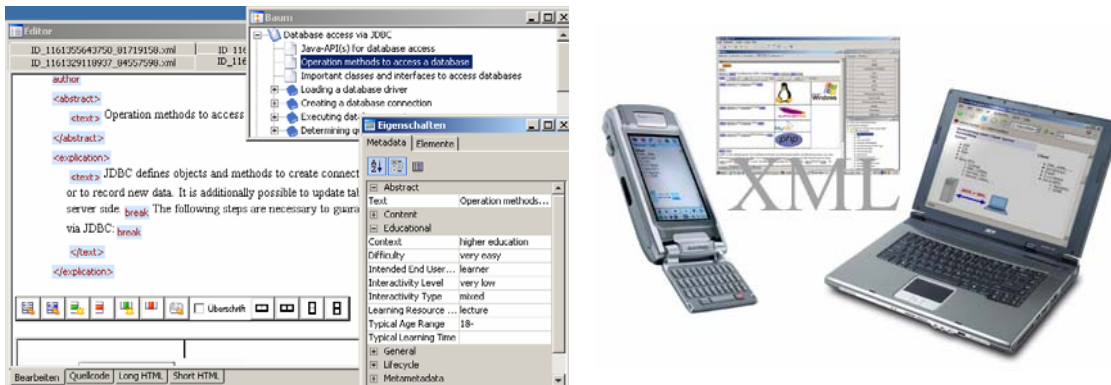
Editor

ID_1161355643750_81719158.xml

ID_116

ID_1161329118937_84557598.xml

ID_116

author

<abstract>

<text> Operation methods to access

</abstract>

<explication>

<text> JDBC defines objects and methods to create connect or to record new data. It is additionally possible to update ta server side. break The following steps are necessary to guar via JDBC: break

</text>

</explication>

Überschrift

Bearbeiten | Quellcode | Long HTML | Short HTML

Baum

Database access via JDBC

Java-API(s) for database access

Operation methods to access a database

Important classes and interfaces to access databases

Loading a database driver

Creating a database connection

Executing dat

Determining q

Eigenschaften

Metadata | Elemente

| | |
|---|---|
| Abstract | |
| Text | Operation methods... |
| Content | |
| Educational | |
| Context | higher education |
| Difficulty | very easy |
| Intended End User... | learner |
| Interactivity Level | very low |
| Interactivity Type | mixed |
| Learning Resource ... | lecture |
| Typical Age Range | 18- |
| Typical Learning Time | |
| General | |
| Lifecycle | |
| Metametadata | |

Windows

php

XML